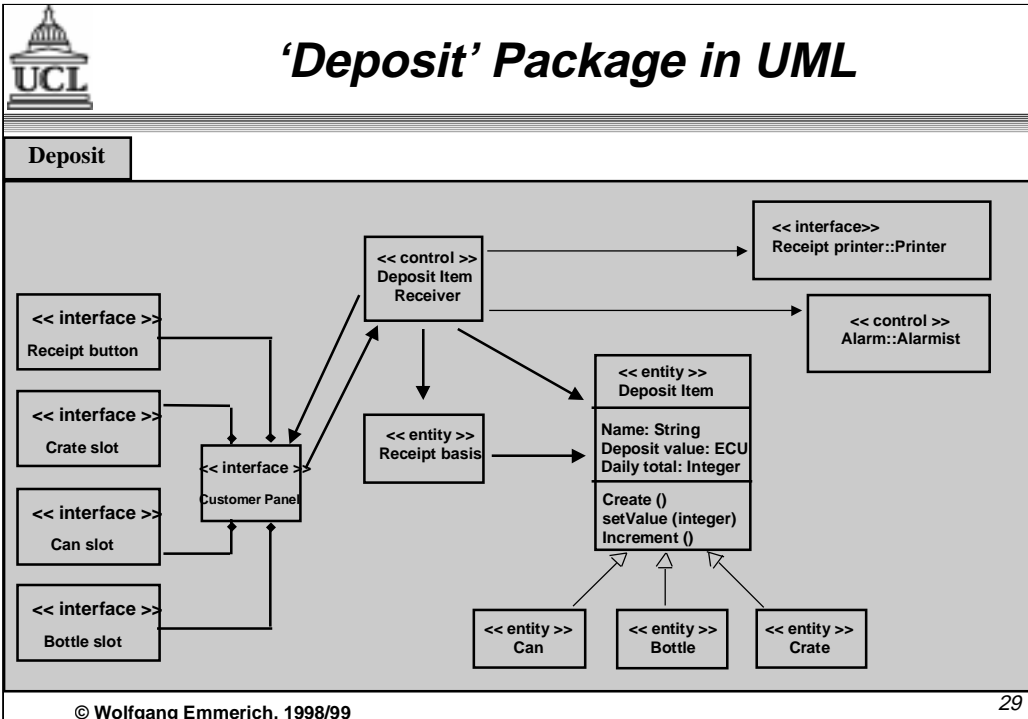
UCL

'Deposit' Package in UML

Deposit

<< control >>
Deposit Item
Receiver

<< interface>>
Receipt printer::Printer

<< interface >>
Receipt button

<< control >>
Alarm::Alarmist

<< entity >>
Deposit Item

<< interface >>
Crate slot

Name: String
Deposit value: ECU
Daily total: Integer

<< entity >>
Receipt basis

<< interface >>
Customer Panel

Create ()
setValue (integer)
Increment ()

<< interface >>
Can slot

<< interface >>
Bottle slot

<< entity >>
Can

<< entity >>
Bottle

<< entity >>
Crate

© Wolfgang Emmerich, 1998/99

29